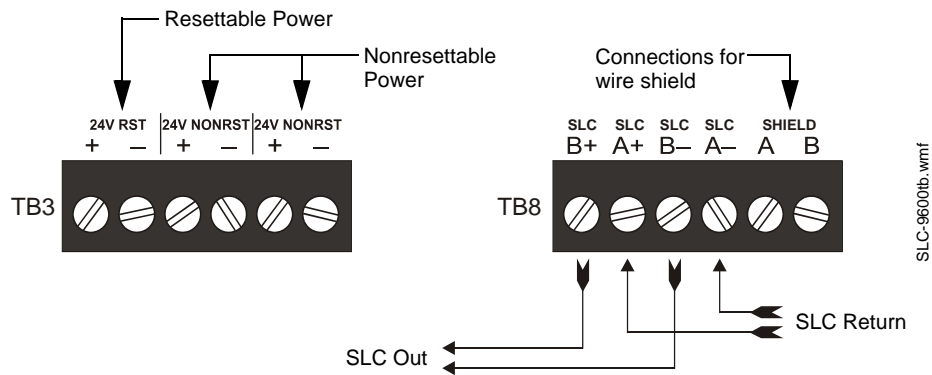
Resettable Power

Nonresettable Power

24V RST
+ –

24V NONRST
+ –

24V NONRST
+ –

TB3

Connections for wire shield

SLC B+

SLC A+

SLC B–

SLC A–

SHIELD
A B

TB8

SLC-9600tb.wmf

SLC Return

SLC Out